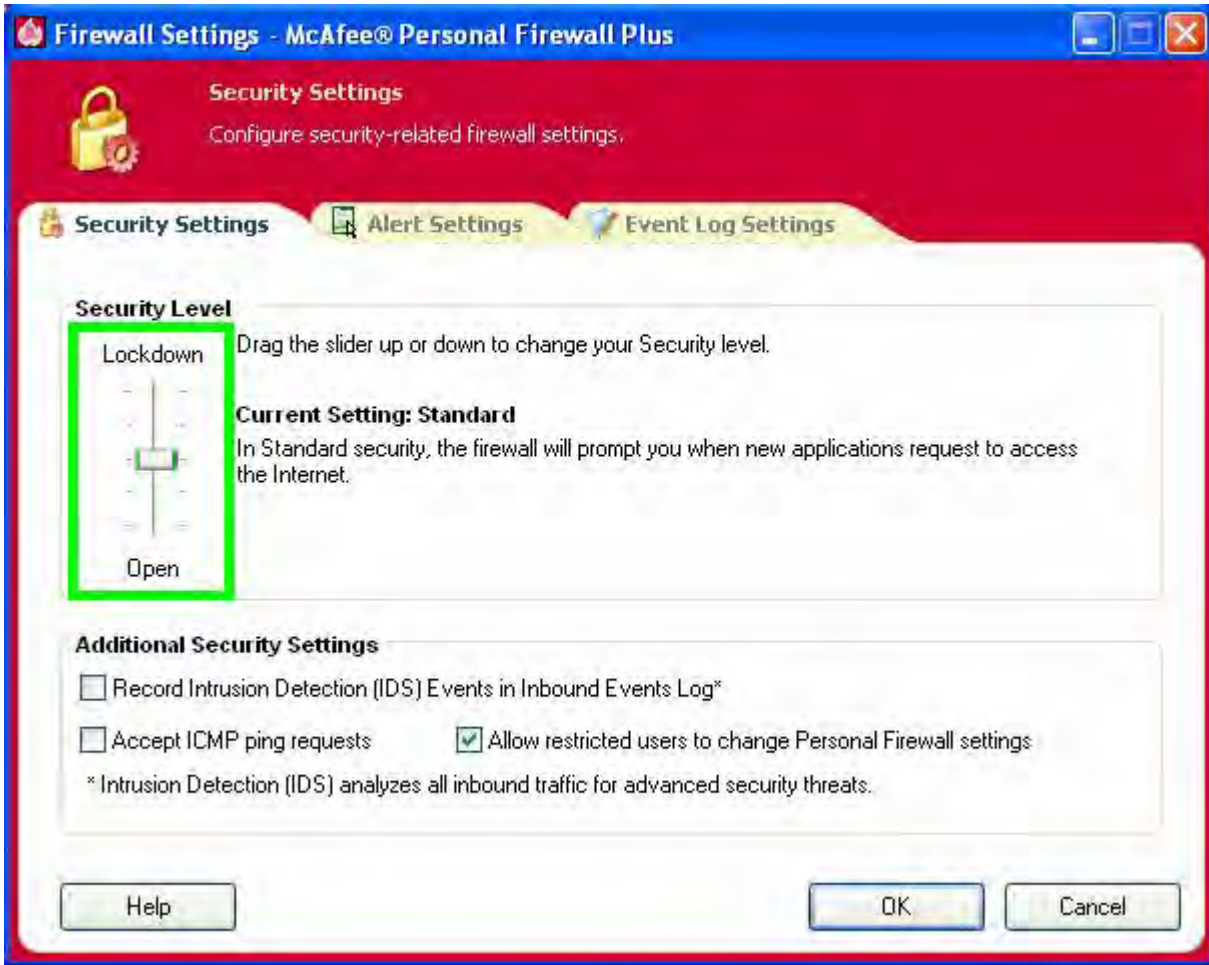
Firewall Settings - McAfee® Personal Firewall Plus

Security Settings
Configure security-related firewall settings.

Security Settings
Alert Settings
Event Log Settings

Security Level
Lockdown
Open
Drag the slider up or down to change your Security level.

Current Setting: Standard
In Standard security, the firewall will prompt you when new applications request to access the Internet.

Additional Security Settings
Record Intrusion Detection (IDS) Events in Inbound Events Log*
Accept ICMP ping requests
Allow restricted users to change Personal Firewall settings
* Intrusion Detection (IDS) analyzes all inbound traffic for advanced security threats.

Help
OK
Cancel